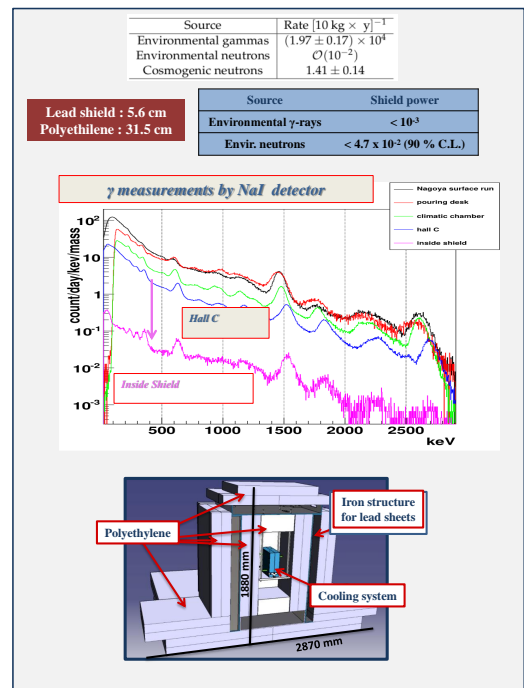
| Source | Rate $[10\text{ kg} \times \text{y}]^{-1}$ |
|---|---|
| Environmental gammas | $(1.97 \pm 0.17) \times 10^4$ |
| Environmental neutrons | $\mathcal{O}(10^{-2})$ |
| Cosmogenic neutrons | $1.41 \pm 0.14$ |

Lead shield : 5.6 cm
Polyethilene : 31.5 cm

| Source | Shield power |
|---|---|
| Environmental γ-rays | $< 10^{-3}$ |
| Envir. neutrons | $< 4.7 \times 10^{-2}$ (90 % C.L.) |

γ measurements by NaI detector

Nagoya surface run
pouring desk
climatic chamber
hall C
inside shield

count/day/kev/mass
$10^2$
10
1
$10^{-1}$
$10^{-2}$
$10^{-3}$
Hall C
Inside Shield
500 1000 1500 2000 2500
keV

Iron structure for lead sheets
Polyethylene
1880 mm
Cooling system
2870 mm